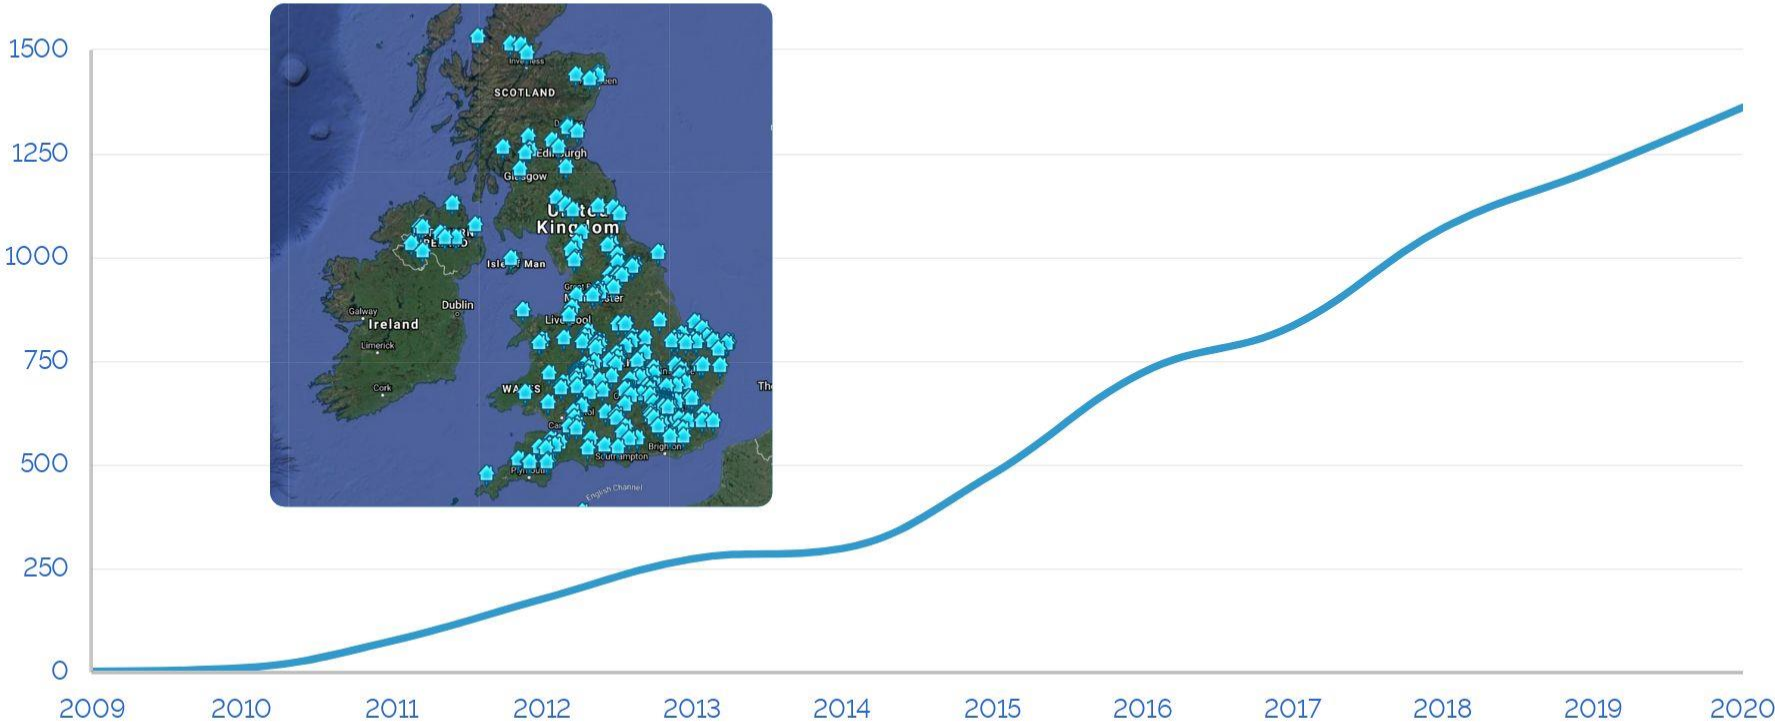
1500
1250
1000
750
500
250
0

SCOTLAND
Edinburgh
Glasgow
Kingdom
Isle of Man
Dublin
Galway
Ireland
Limerick
Cork
Liverpool
WALES
Southampton
Brighton
Plymouth
English Channel

2009
2010
2011
2012
2013
2014
2015
2016
2017
2018
2019
2020